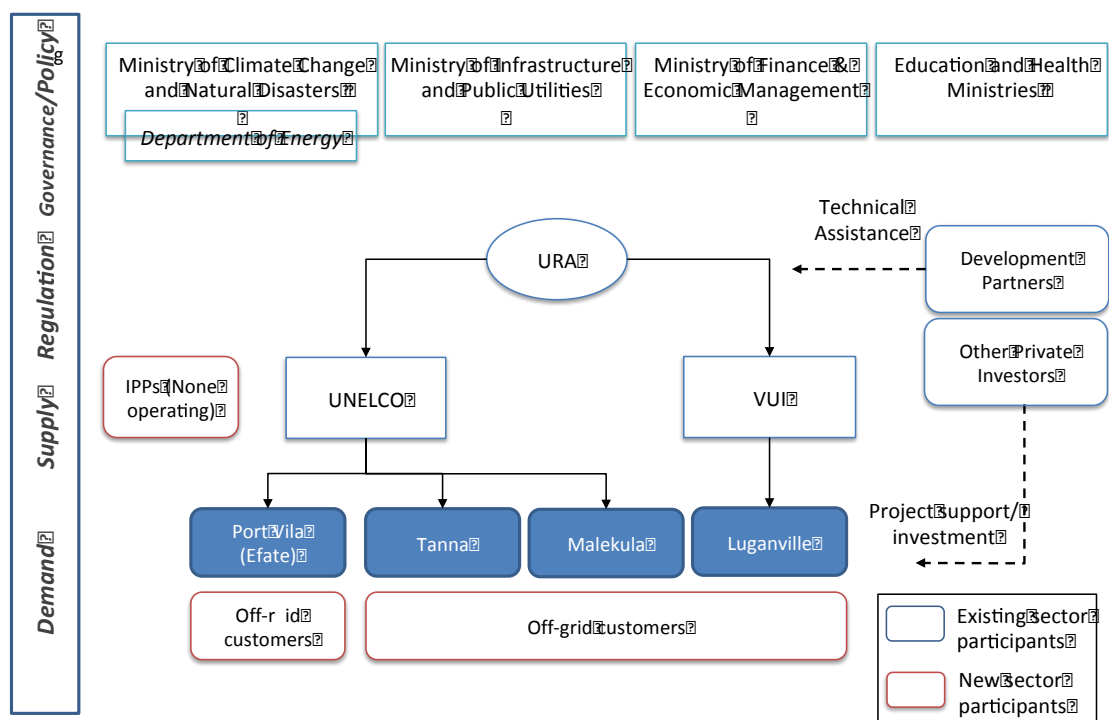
Governance/Policy g

Regulation

Supply

Demand

Ministry of Climate Change and Natural Disasters

Department of Energy

Ministry of Infrastructure and Public Utilities

Ministry of Finance & Economic Management

Education and Health Ministries

Technical Assistance

URA

Development Partners

Other Private Investors

IPPs (None operating)

UNELCO

VUI

Project support/ investment

Port Vila (Efate)

Tanna

Malekula

Luganville

Off-r id customers

Off-grid customers

Existing Sector participants

New Sector participants